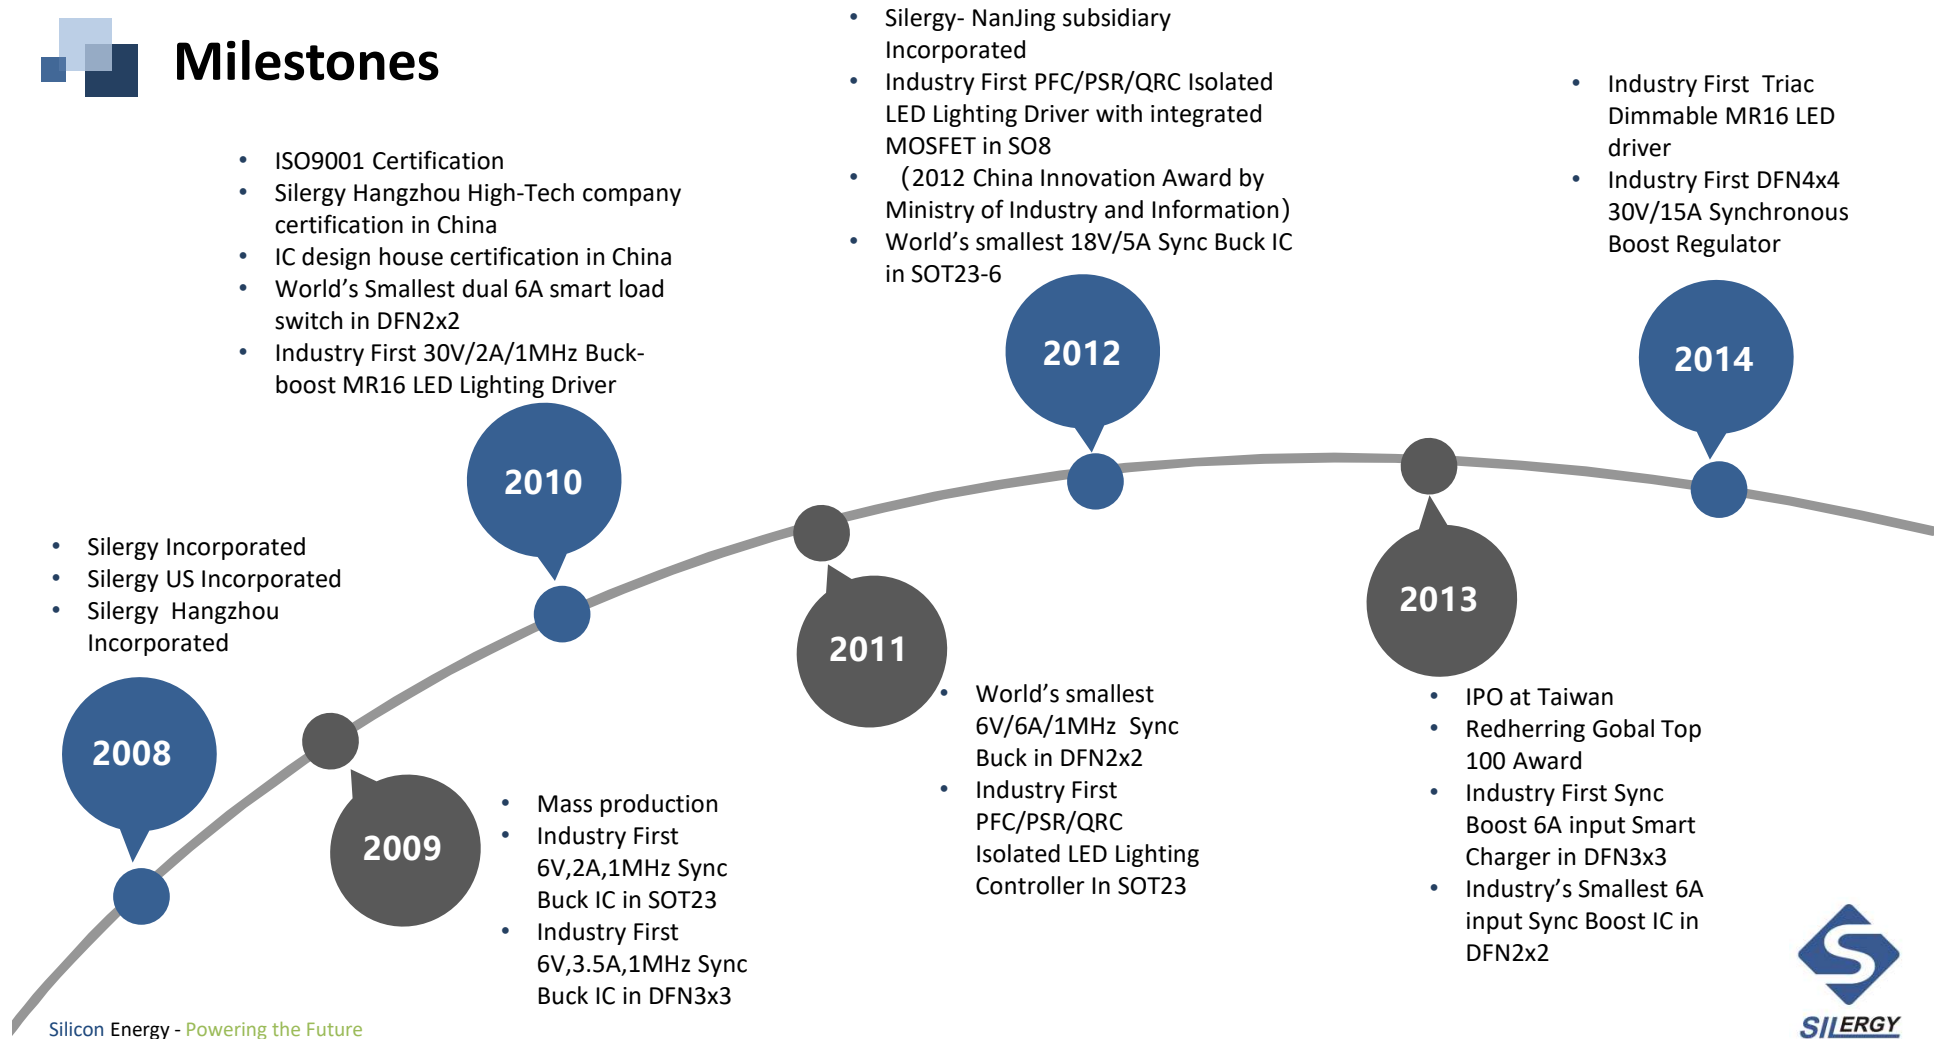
Milestones

2008

- Silergy Incorporated
- Silergy US Incorporated
- Silergy Hangzhou Incorporated

2009

- Mass production
- Industry First 6V,2A,1MHz Sync Buck IC in SOT23
- Industry First 6V,3.5A,1MHz Sync Buck IC in DFN3x3

2010

- ISO9001 Certification
- Silergy Hangzhou High-Tech company certification in China
- IC design house certification in China
- World's Smallest dual 6A smart load switch in DFN2x2
- Industry First 30V/2A/1MHz Buck-boost MR16 LED Lighting Driver

2011

- World's smallest 6V/6A/1MHz Sync Buck in DFN2x2
- Industry First PFC/PSR/QRC Isolated LED Lighting Controller In SOT23

2012

- Silergy- NanJing subsidiary Incorporated
- Industry First PFC/PSR/QRC Isolated LED Lighting Driver with integrated MOSFET in SO8
- (2012 China Innovation Award by Ministry of Industry and Information)
- World's smallest 18V/5A Sync Buck IC in SOT23-6

2013

- IPO at Taiwan
- Redherring Gobal Top 100 Award
- Industry First Sync Boost 6A input Smart Charger in DFN3x3
- Industry's Smallest 6A input Sync Boost IC in DFN2x2

2014

- Industry First Triac Dimmable MR16 LED driver
- Industry First DFN4x4 30V/15A Synchronous Boost Regulator

Silicon Energy - Powering the Future

SILERGY